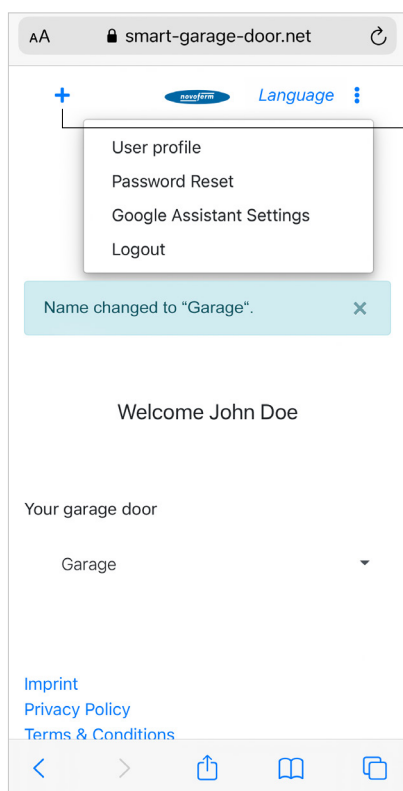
AA smart-garage-door.net

+ novoferm Language

User profile
Password Reset
Google Assistant Settings
Logout

Name changed to “Garage“. ×

Welcome John Doe

Your garage door

Garage

Imprint
Privacy Policy
Terms & Conditions